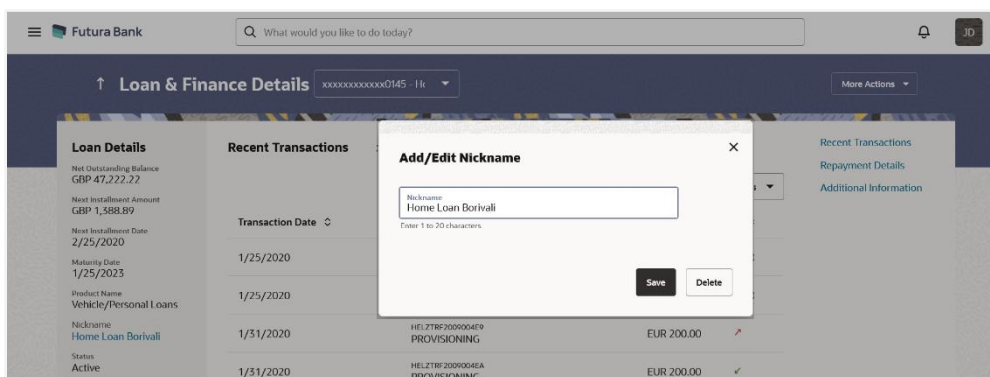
Futura Bank

What would you like to do today?

JD

Loan & Finance Details xxxxxxxxxxxx0145 - H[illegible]

More Actions

Loan Details

Net Outstanding Balance
GBP 47,222.22

Next Installment Amount
GBP 1,388.89

Next Installment Date
2/25/2020

Maturity Date
1/25/2023

Product Name
Vehicle/Personal Loans

Nickname
Home Loan Borivali

Status
Active

Recent Transactions

Transaction Date

1/25/2020

1/25/2020

1/31/2020

1/31/2020

HELZTRF2009004E9
PROVISIONING

HELZTRF2009004EA
PROVISIONING

EUR 200.00

EUR 200.00

Recent Transactions

Repayment Details

Additional Information

Add/Edit Nickname

Nickname
Home Loan Borivali

Enter 1 to 20 characters.

Save

Delete